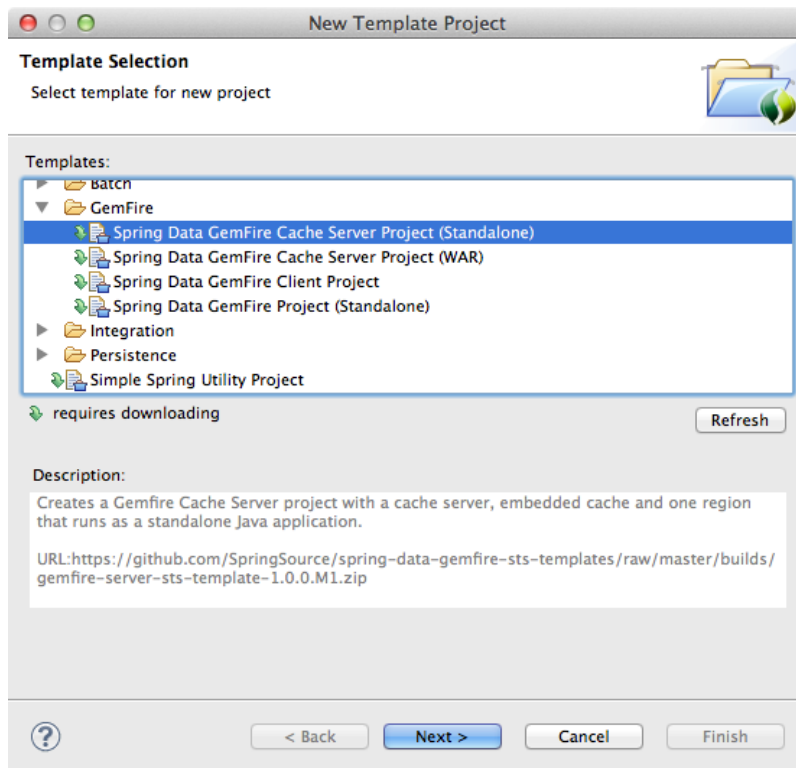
New Template Project

Template Selection

Select template for new project

Templates:

Batch

GemFire

Spring Data GemFire Cache Server Project (Standalone)

Spring Data GemFire Cache Server Project (WAR)

Spring Data GemFire Client Project

Spring Data GemFire Project (Standalone)

Integration

Persistence

Simple Spring Utility Project

requires downloading

Refresh

Description:

Creates a Gemfire Cache Server project with a cache server, embedded cache and one region that runs as a standalone Java application.

URL:https://github.com/SpringSource/spring-data-gemfire-sts-templates/raw/master/builds/gemfire-server-sts-template-1.0.0.M1.zip

?

< Back

Next >

Cancel

Finish